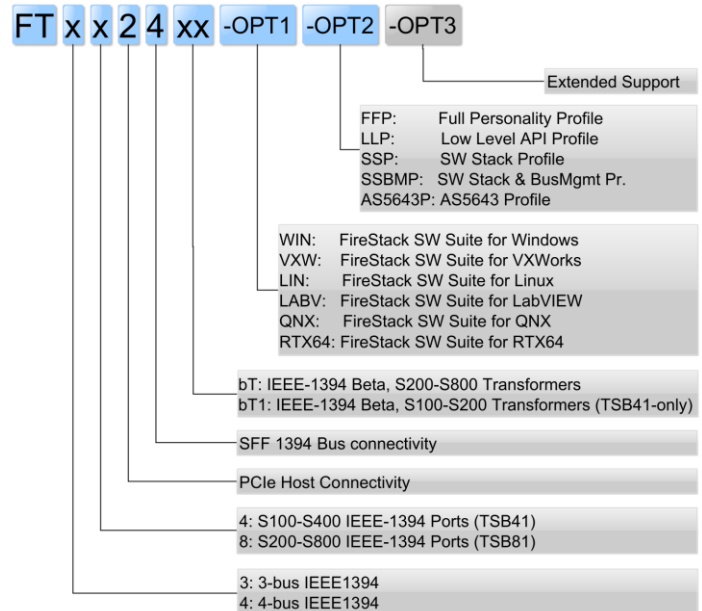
FT x x 2 4 xx -OPT1 -OPT2 -OPT3

Extended Support

FFP: Full Personality Profile
LLP: Low Level API Profile
SSP: SW Stack Profile
SSBMP: SW Stack & BusMgmt Pr.
AS5643P: AS5643 Profile

WIN: FireStack SW Suite for Windows
VXW: FireStack SW Suite for VXWorks
LIN: FireStack SW Suite for Linux
LABV: FireStack SW Suite for LabVIEW
QNX: FireStack SW Suite for QNX
RTX64: FireStack SW Suite for RTX64

bT: IEEE-1394 Beta, S200-S800 Transformers
bT1: IEEE-1394 Beta, S100-S200 Transformers (TSB41-only)

SFF 1394 Bus connectivity

PCIe Host Connectivity

4: S100-S400 IEEE-1394 Ports (TSB41)
8: S200-S800 IEEE-1394 Ports (TSB81)

3: 3-bus IEEE1394
4: 4-bus IEEE1394